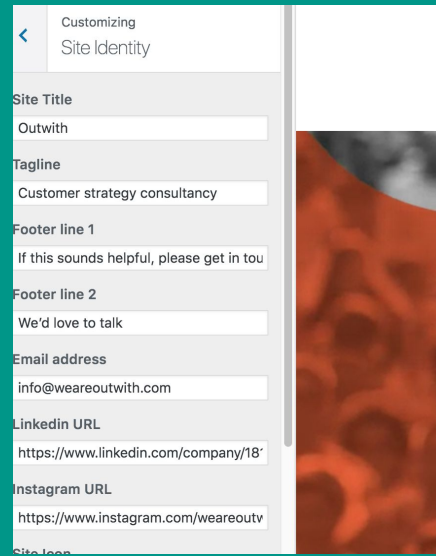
Customizing
Site Identity

Site Title
Outwith

Tagline
Customer strategy consultancy

Footer line 1
If this sounds helpful, please get in tou

Footer line 2
We'd love to talk

Email address
info@weareoutwith.com

Linkedin URL
https://www.linkedin.com/company/18

Instagram URL
https://www.instagram.com/weareoutv

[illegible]